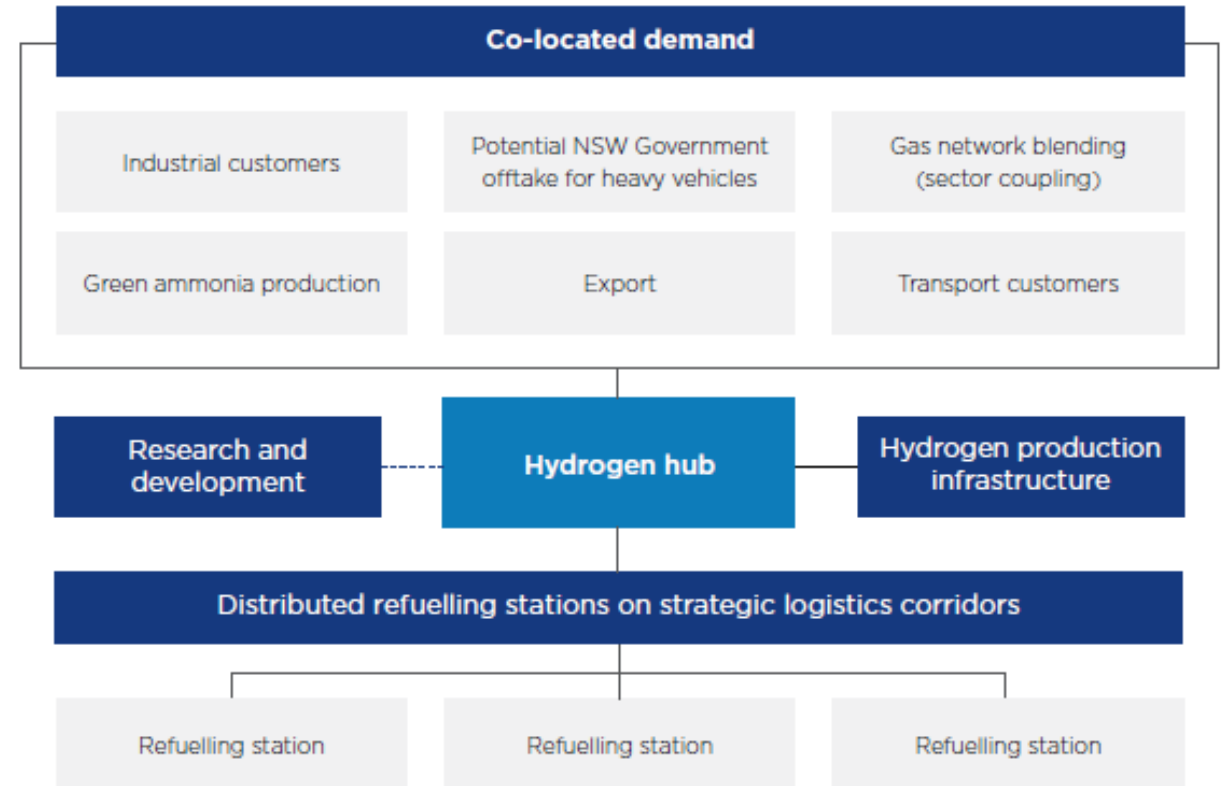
Co-located demand

Industrial customers

Potential NSW Government offtake for heavy vehicles

Gas network blending (sector coupling)

Green ammonia production

Export

Transport customers

Research and development

Hydrogen hub

Hydrogen production infrastructure

Distributed refuelling stations on strategic logistics corridors

Refuelling station

Refuelling station

Refuelling station